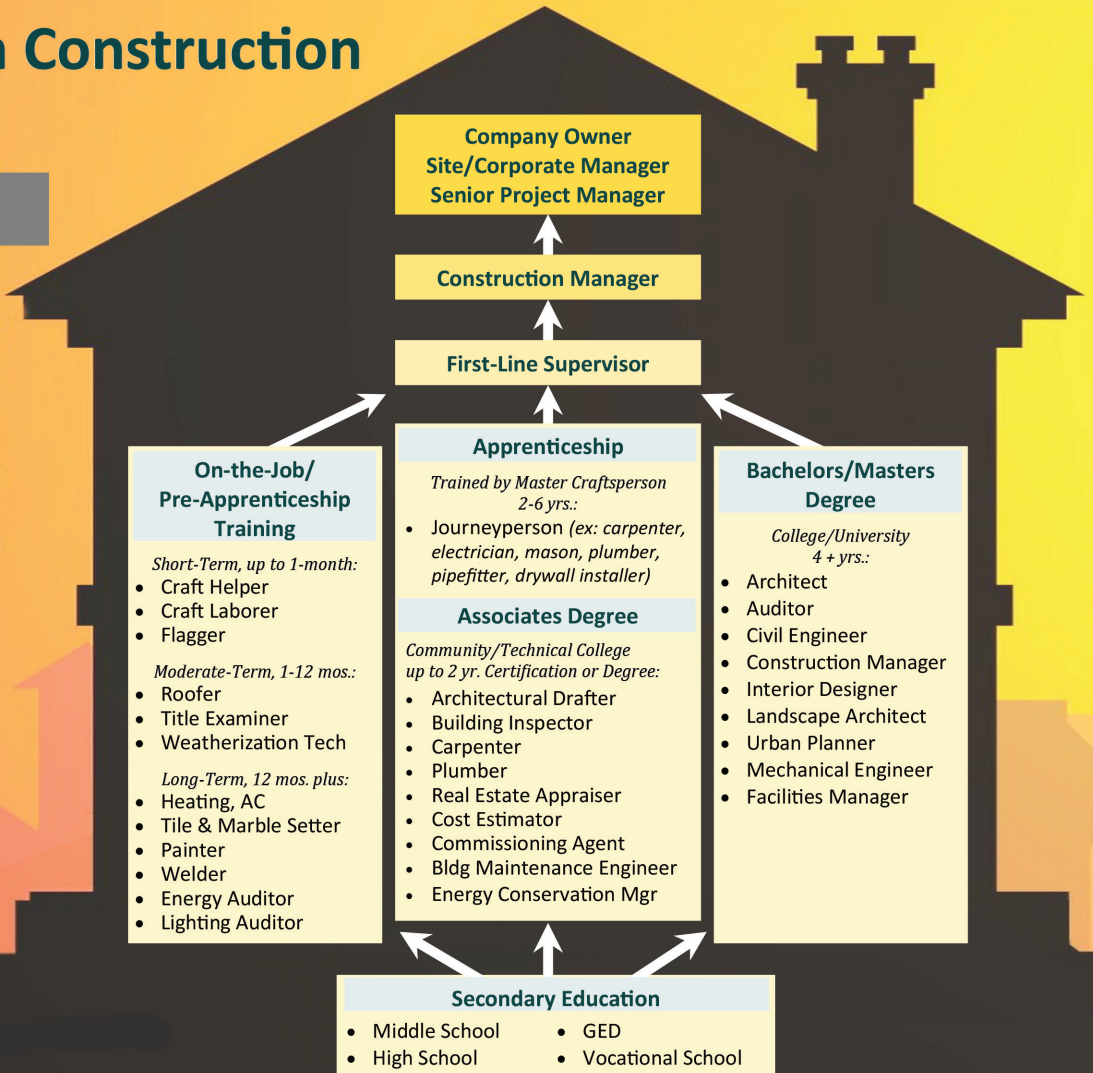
n Construction

Company Owner
Site/Corporate Manager
Senior Project Manager

Construction Manager

First-Line Supervisor

On-the-Job/ Pre-Apprenticeship Training

Short-Term, up to 1-month:
- Craft Helper
- Craft Laborer
- Flagger

Moderate-Term, 1-12 mos.:
- Roofer
- Title Examiner
- Weatherization Tech

Long-Term, 12 mos. plus:
- Heating, AC
- Tile & Marble Setter
- Painter
- Welder
- Energy Auditor
- Lighting Auditor

Apprenticeship

Trained by Master Craftsperson 2-6 yrs.:
- Journeyperson (ex: carpenter, electrician, mason, plumber, pipefitter, drywall installer)

Associates Degree

Community/Technical College up to 2 yr. Certification or Degree:
- Architectural Drafter
- Building Inspector
- Carpenter
- Plumber
- Real Estate Appraiser
- Cost Estimator
- Commissioning Agent
- Bldg Maintenance Engineer
- Energy Conservation Mgr

Bachelors/Masters Degree

College/University 4 + yrs.:
- Architect
- Auditor
- Civil Engineer
- Construction Manager
- Interior Designer
- Landscape Architect
- Urban Planner
- Mechanical Engineer
- Facilities Manager

Secondary Education
- Middle School
- High School
- GED
- Vocational School